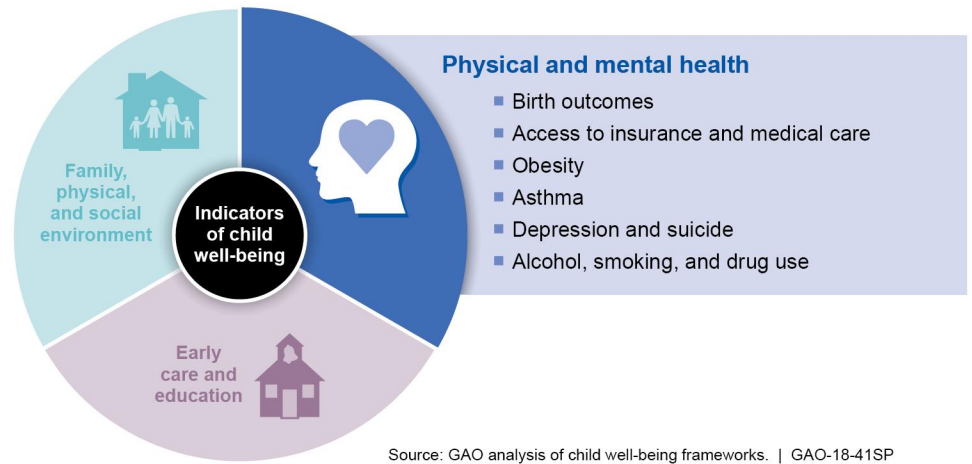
Family, physical, and social environment

Indicators of child well-being

Early care and education

Physical and mental health

- Birth outcomes
- Access to insurance and medical care
- Obesity
- Asthma
- Depression and suicide
- Alcohol, smoking, and drug use

Source: GAO analysis of child well-being frameworks. | GAO-18-41SP